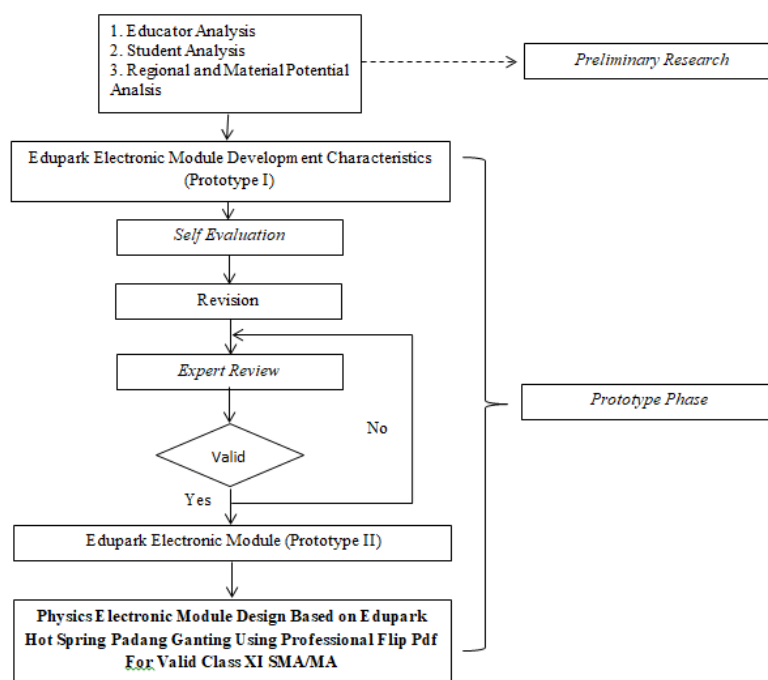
1. Educator Analysis
2. Student Analysis
3. Regional and Material Potential Analsis

Preliminary Research

Edupark Electronic Module Development Characteristics (Prototype I)

Self Evaluation

Revision

Expert Review

Valid

No

Yes

Prototype Phase

Edupark Electronic Module (Prototype II)

Physics Electronic Module Design Based on Edupark Hot Spring Padang Ganting Using Professional Flip Pdf For Valid Class XI SMA/MA